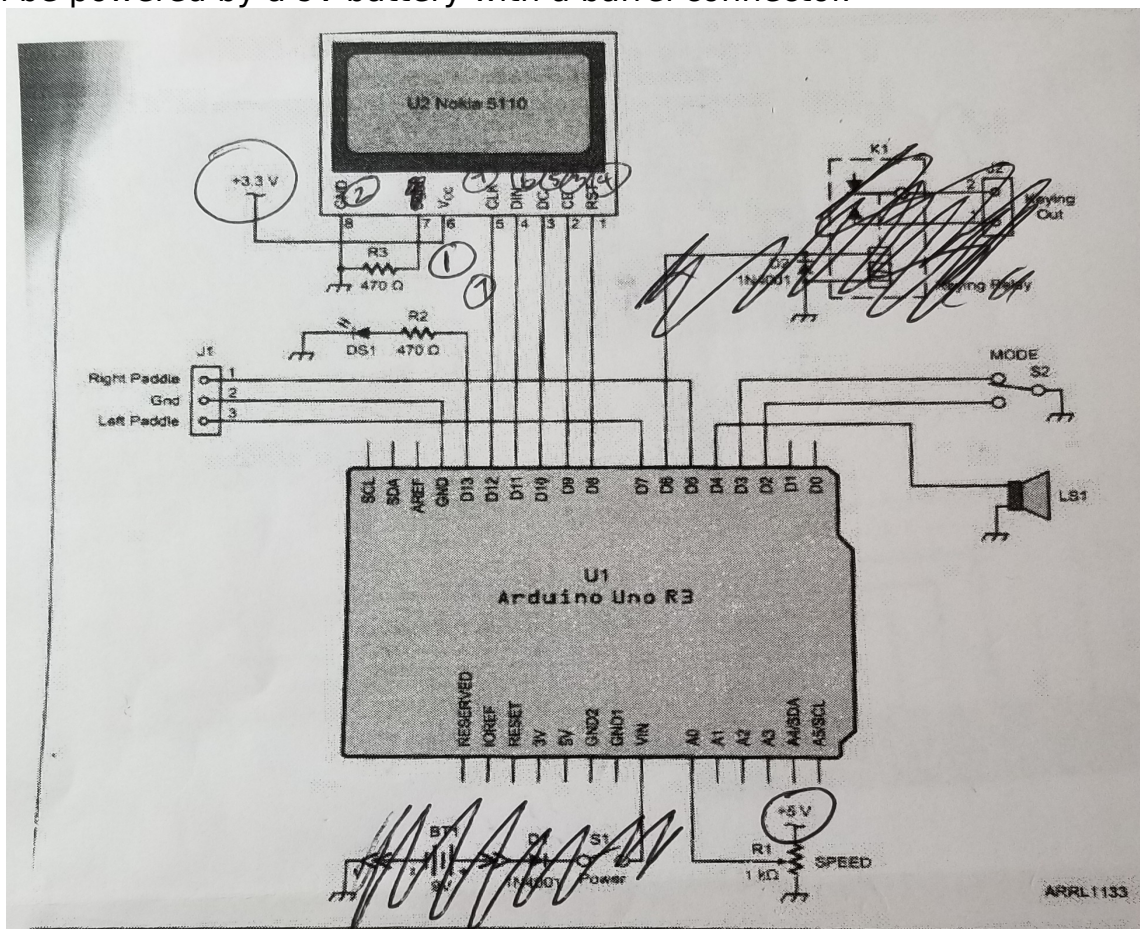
be powered by a 9V battery with a barrel connector.

U2 Nokia 5110

+3.3 V

GND 2 Vcc CLK DIN DC CE RST 1 6 5 3 4

8 7 6 5 4 3 2 1

R3 470 Ω 1

7

K1 U2 2 1 Keying Out

D2 1N4001 Keying Relay

R2 470 Ω DS1

J1 Right Paddle 1 Gnd 2 Left Paddle 3

MODE S2

SCL SDA AREF GND D13 D12 D11 D10 D9 D8 D7 D6 D5 D4 D3 D2 D1 D0

LS1

U1
Arduino Uno R3

RESERVED IOREF RESET 3V 5V GND2 GND1 VIN A0 A1 A2 A3 A4/SDA A5/SCL

BT1 9V D1 1N4001 S1 Power

+5 V R1 1 kΩ SPEED

ARRL1133